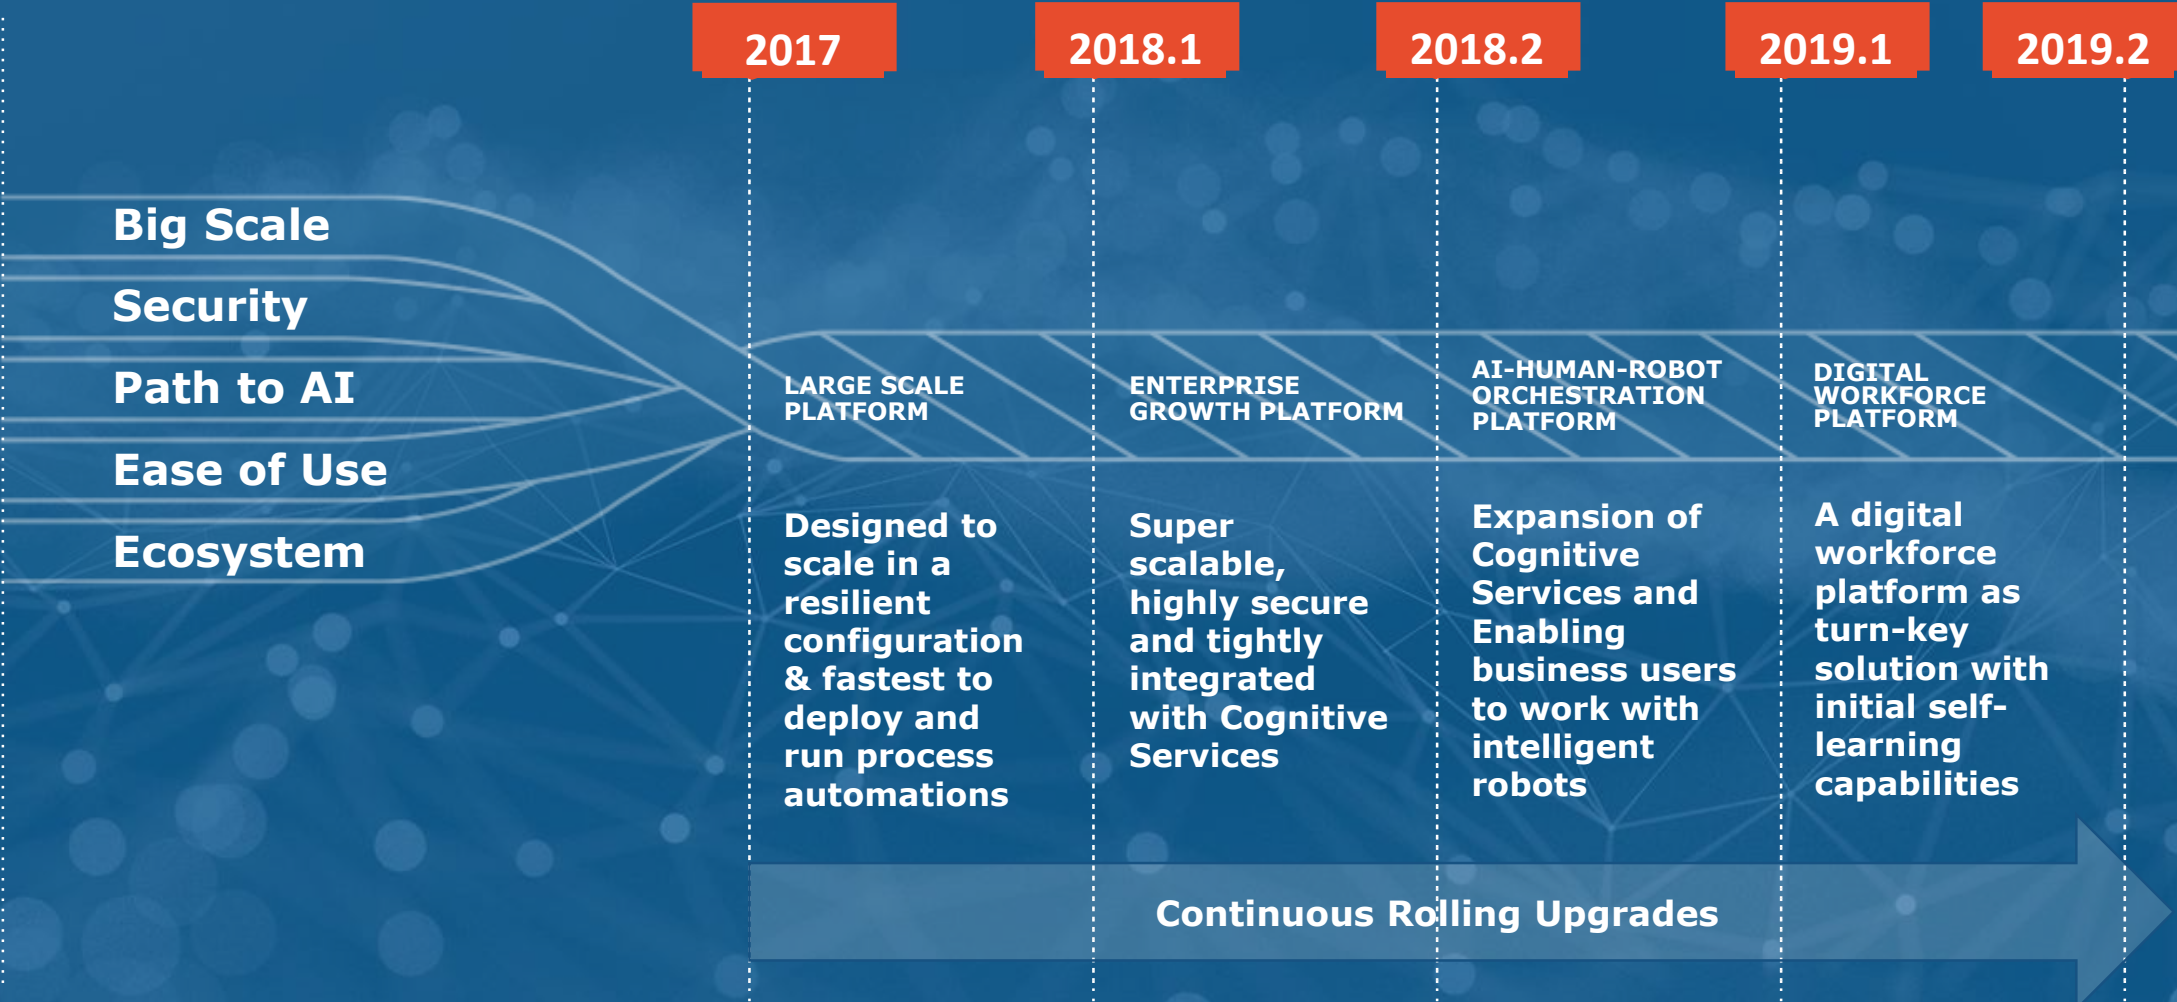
2017

2018.1

2018.2

2019.1

2019.2

Big Scale

Security

Path to AI

Ease of Use

Ecosystem

LARGE SCALE PLATFORM

ENTERPRISE GROWTH PLATFORM

AI-HUMAN-ROBOT ORCHESTRATION PLATFORM

DIGITAL WORKFORCE PLATFORM

Designed to scale in a resilient configuration & fastest to deploy and run process automations

Super scalable, highly secure and tightly integrated with Cognitive Services

Expansion of Cognitive Services and Enabling business users to work with intelligent robots

A digital workforce platform as turn-key solution with initial self-learning capabilities

Continuous Rolling Upgrades